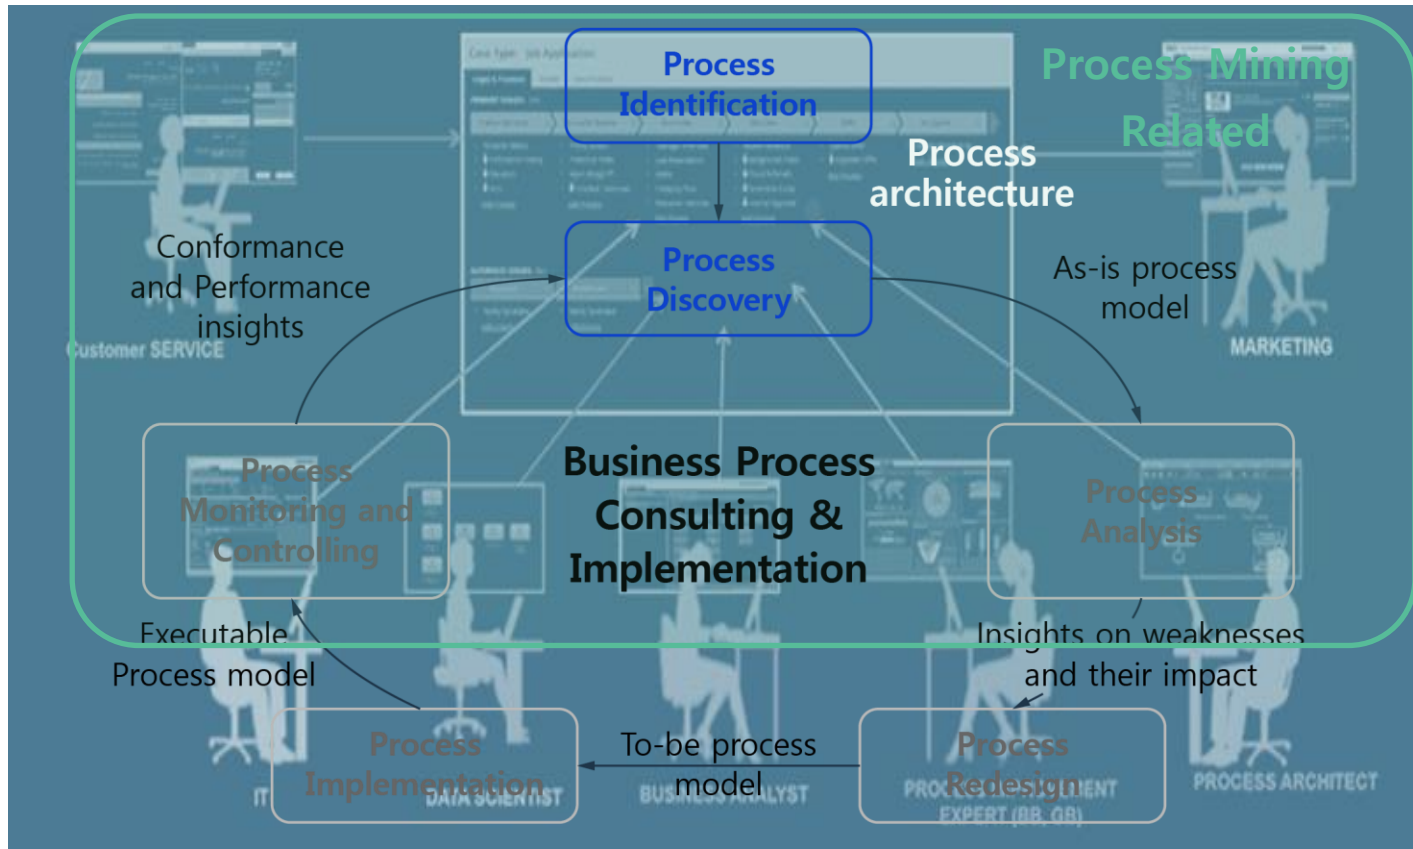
Process Identification

Process Mining Related

Process architecture

Conformance and Performance insights

Process Discovery

As-is process model

Customer SERVICE

MARKETING

Process Monitoring and Controlling

Business Process Consulting & Implementation

Process Analysis

Executable Process model

Insights on weaknesses and their impact

Process Implementation

To-be process model

Process Redesign

IT

DATA SCIENTIST

BUSINESS ANALYST

PROCESS IMPROVEMENT EXPERT (BB, GB)

PROCESS ARCHITECT